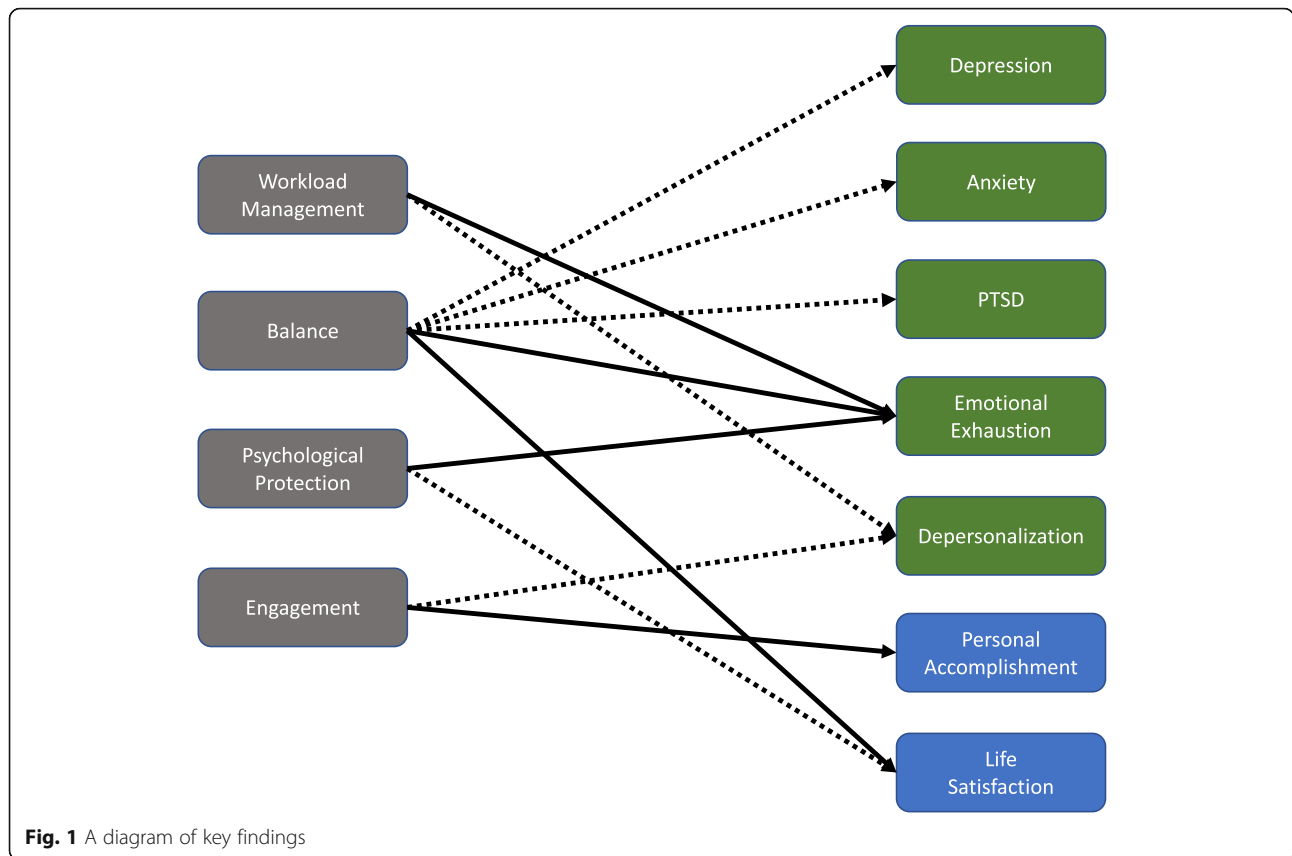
Workload Management

Balance

Psychological Protection

Engagement

Depression

Anxiety

PTSD

Emotional Exhaustion

Depersonalization

Personal Accomplishment

Life Satisfaction

**Fig. 1** A diagram of key findings